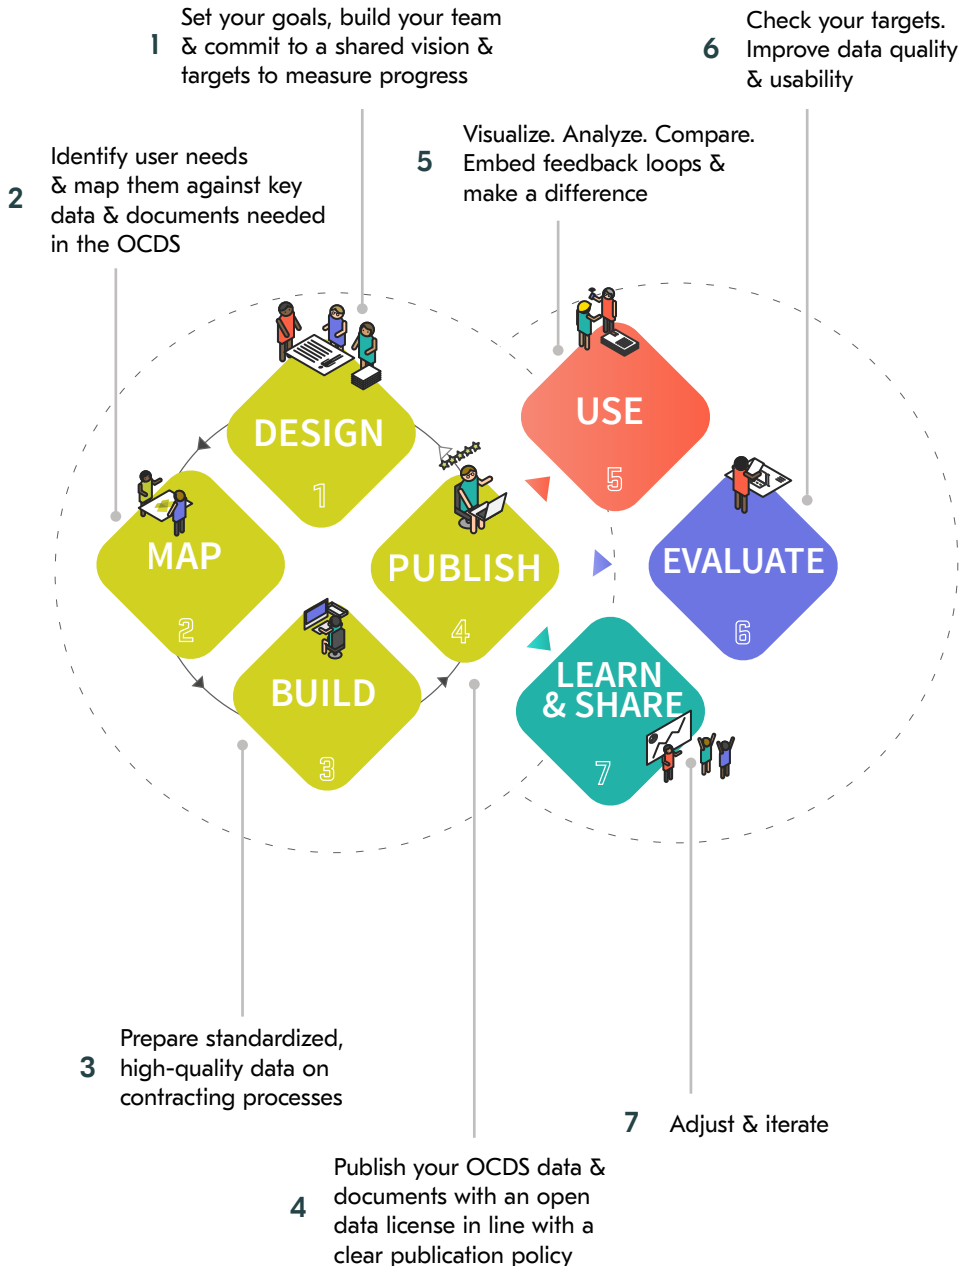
1 Set your goals, build your team & commit to a shared vision & targets to measure progress

6 Check your targets. Improve data quality & usability

2 Identify user needs & map them against key data & documents needed in the OCDS

5 Visualize. Analyze. Compare. Embed feedback loops & make a difference

DESIGN
1

USE
5

MAP
2

PUBLISH
4

EVALUATE
6

BUILD
3

LEARN & SHARE
7

3 Prepare standardized, high-quality data on contracting processes

7 Adjust & iterate

4 Publish your OCDS data & documents with an open data license in line with a clear publication policy